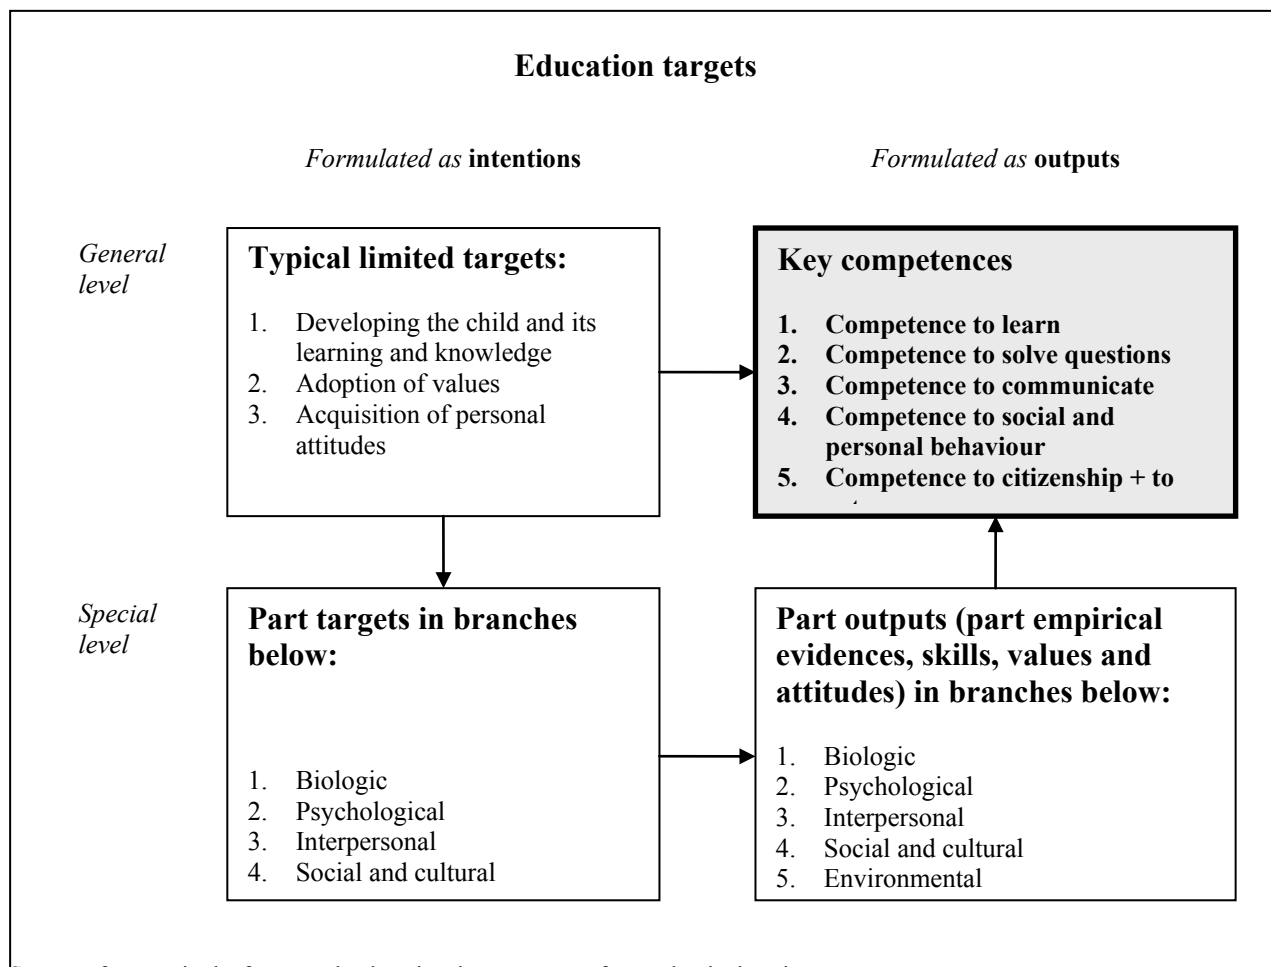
**Education targets**

*Formulated as* **intentions**

*Formulated as* **outputs**

*General level*

**Typical limited targets:**

1. Developing the child and its learning and knowledge
2. Adoption of values
3. Acquisition of personal attitudes

**Key competences**

**1. Competence to learn**
**2. Competence to solve questions**
**3. Competence to communicate**
**4. Competence to social and personal behaviour**
**5. Competence to citizenship + to** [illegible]

*Special level*

**Part targets in branches below:**

1. Biologic
2. Psychological
3. Interpersonal
4. Social and cultural

**Part outputs (part empirical evidences, skills, values and attitudes) in branches below:**

1. Biologic
2. Psychological
3. Interpersonal
4. Social and cultural
5. Environmental

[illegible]